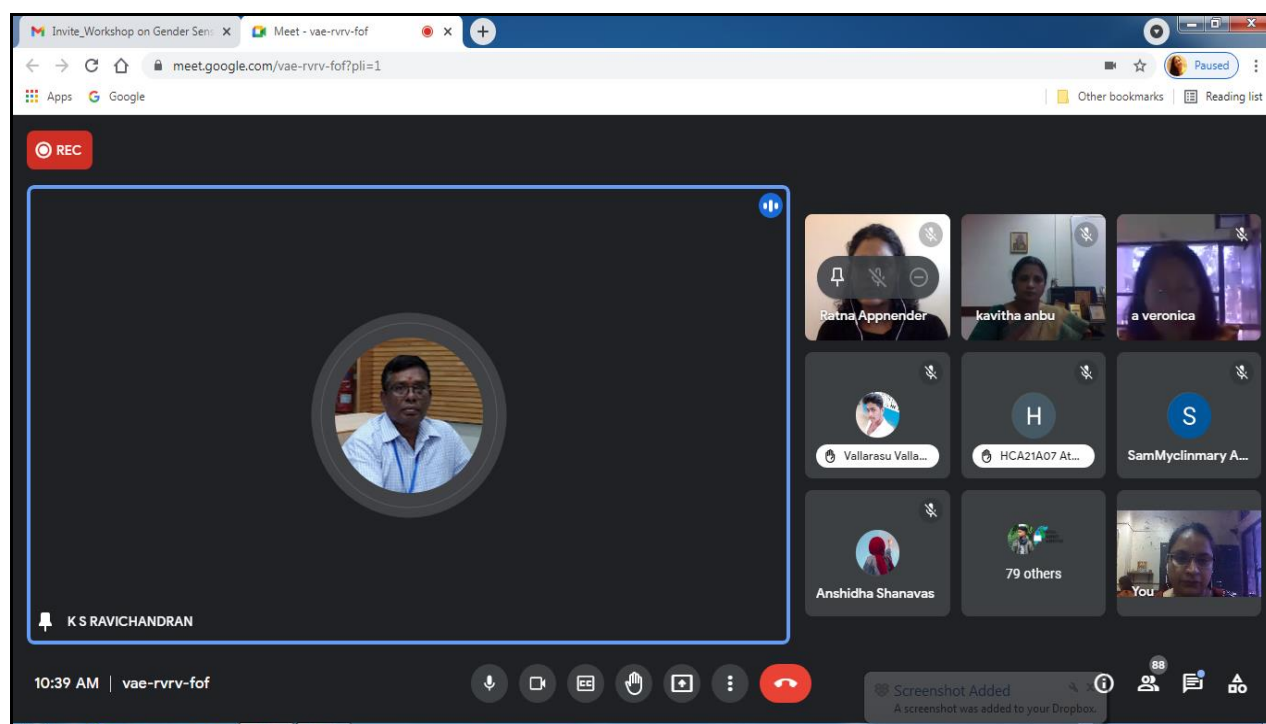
Invite_Workshop on Gender Sens ×
Meet - vae-rvrv-fof ×
meet.google.com/vae-rvrv-fof?pli=1
Paused
Apps Google
Other bookmarks Reading list
REC
Ratna Appnender
kavitha anbu
a veronica
Vallarasu Valla...
H
HCA21A07 At...
S
SamMyclinmary A...
Anshidha Shanavas
79 others
You
K S RAVICHANDRAN
10:39 AM | vae-rvrv-fof
88
Screenshot Added
A screenshot was added to your Dropbox.